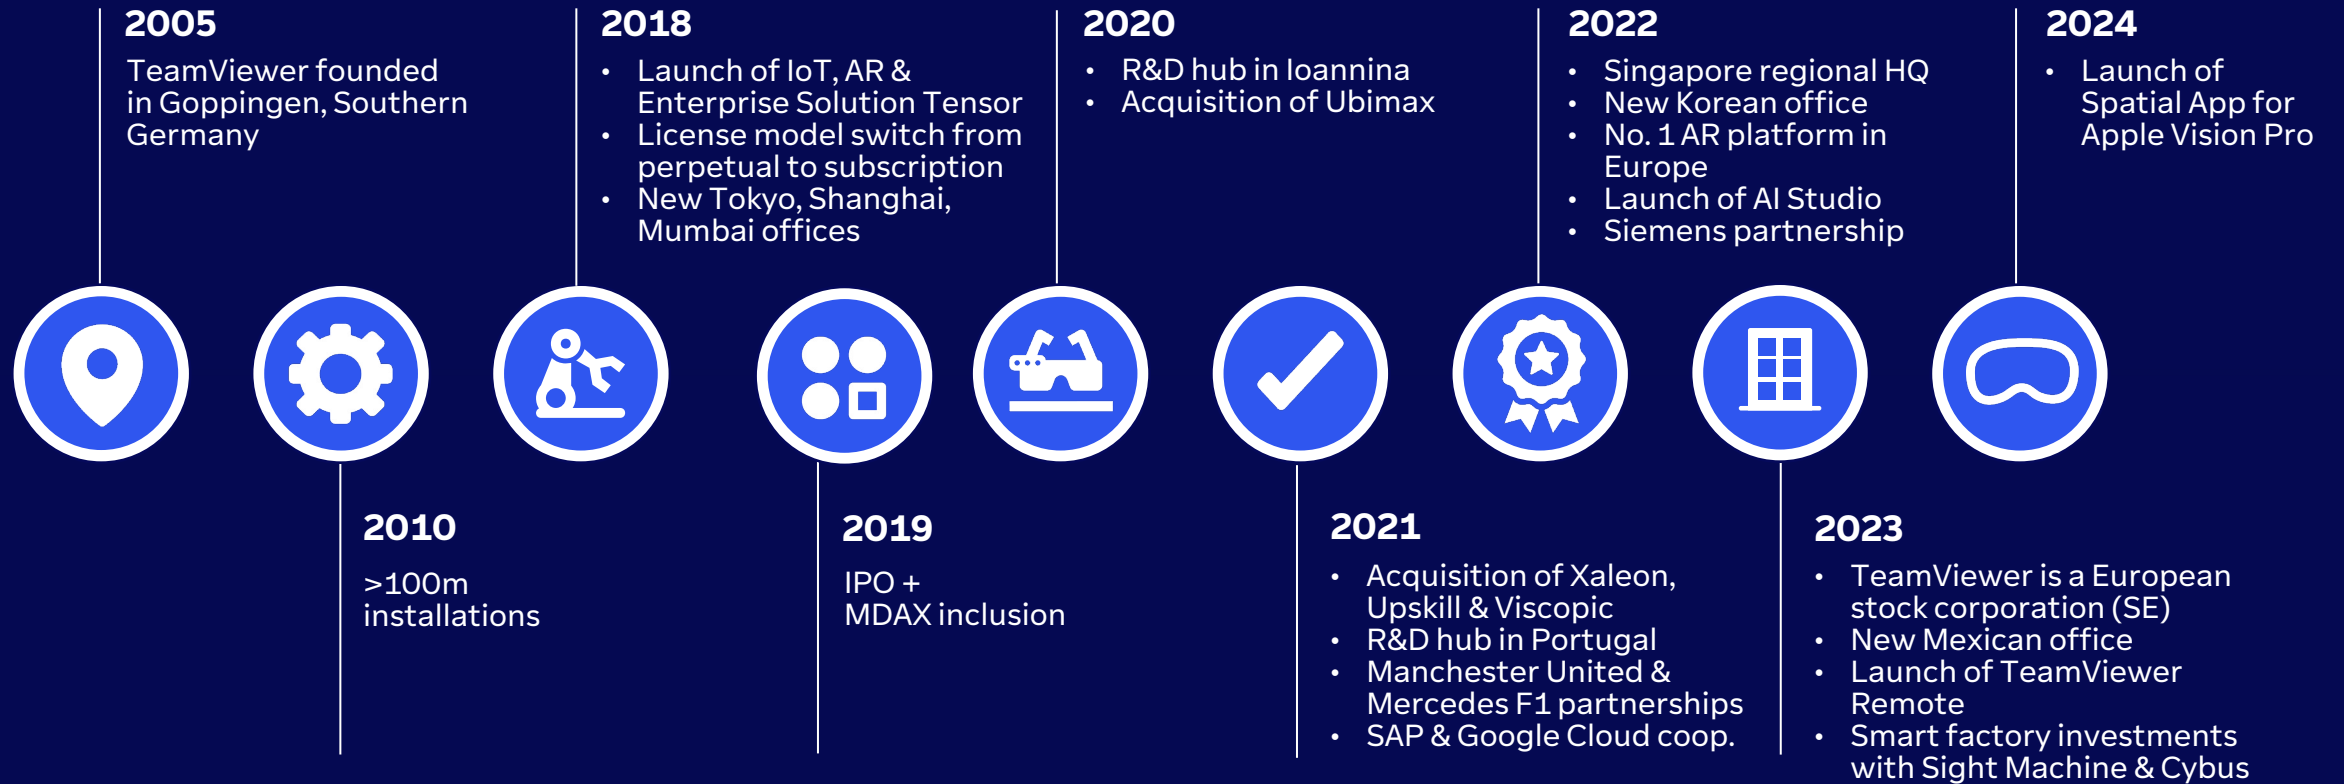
2005

TeamViewer founded in Goppingen, Southern Germany

2018

- Launch of IoT, AR & Enterprise Solution Tensor
- License model switch from perpetual to subscription
- New Tokyo, Shanghai, Mumbai offices

2020

- R&D hub in Ioannina
- Acquisition of Ubimax

2022

- Singapore regional HQ
- New Korean office
- No. 1 AR platform in Europe
- Launch of AI Studio
- Siemens partnership

2024

- Launch of Spatial App for Apple Vision Pro

2010

>100m installations

2019

IPO + MDAX inclusion

2021

- Acquisition of Xaleon, Upskill & Viscopic
- R&D hub in Portugal
- Manchester United & Mercedes F1 partnerships
- SAP & Google Cloud coop.

2023

- TeamViewer is a European stock corporation (SE)
- New Mexican office
- Launch of TeamViewer Remote
- Smart factory investments with Sight Machine & Cybus